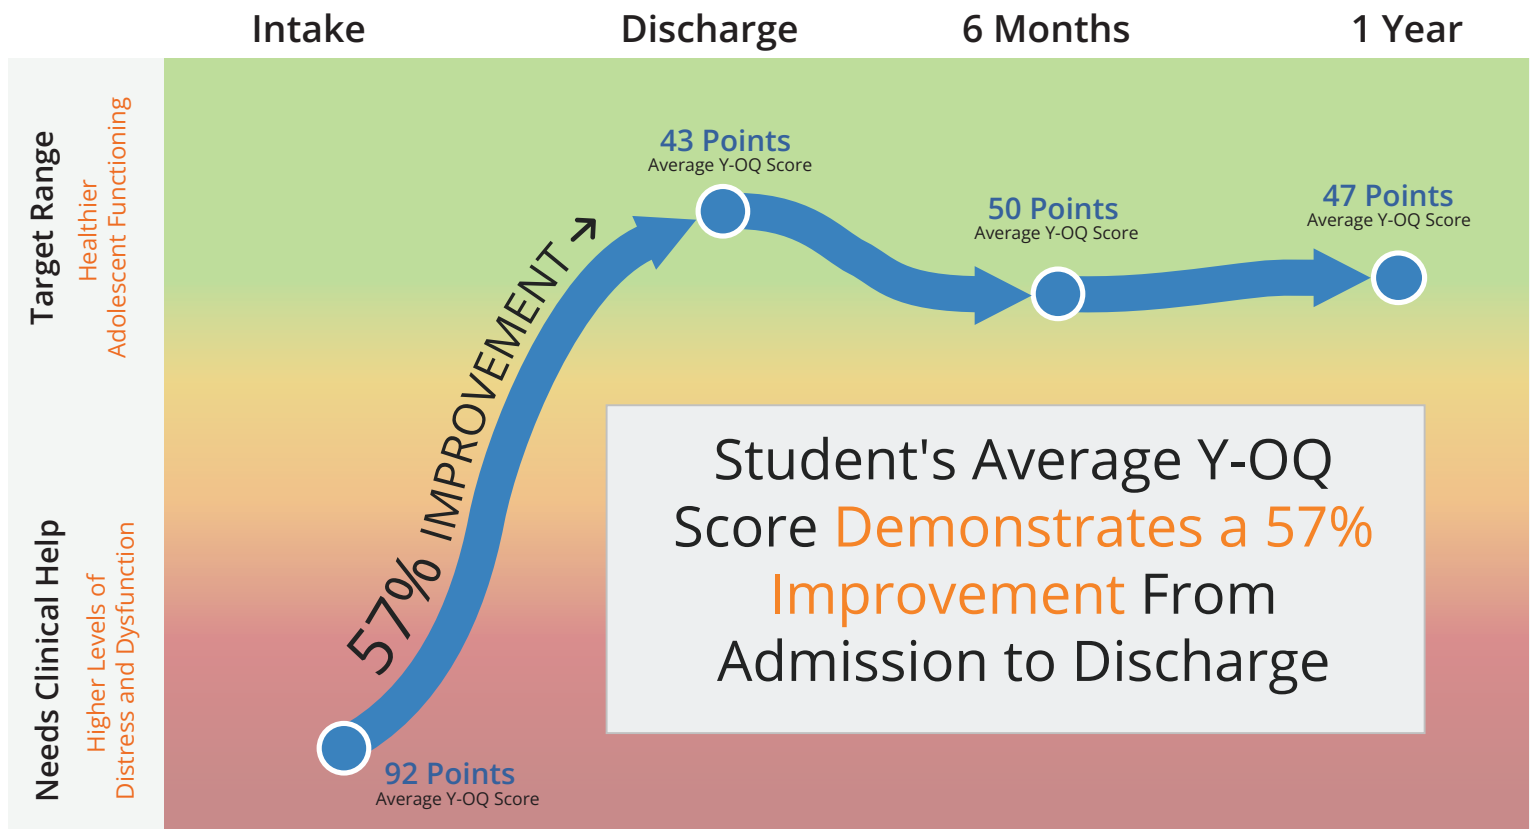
Intake Discharge 6 Months 1 Year

Target Range
Healthier Adolescent Functioning

Needs Clinical Help
Higher Levels of Distress and Dysfunction

43 Points
Average Y-OQ Score

50 Points
Average Y-OQ Score

47 Points
Average Y-OQ Score

57% IMPROVEMENT ↗

92 Points
Average Y-OQ Score

Student's Average Y-OQ Score Demonstrates a 57% Improvement From Admission to Discharge